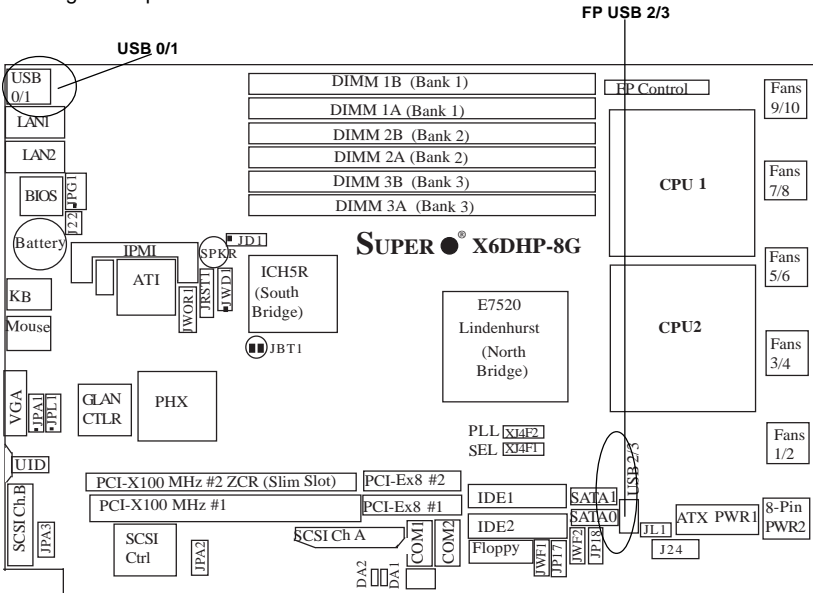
FP USB 2/3

USB 0/1

USB 0/1

LAN1

LAN2

BIOS

JPG1

J22

Battery

IPMI

ATI

SPKR

JD1

JWOR1

JRST1

JWD1

KB

Mouse

DIMM 1B (Bank 1)

DIMM 1A (Bank 1)

DIMM 2B (Bank 2)

DIMM 2A (Bank 2)

DIMM 3B (Bank 3)

DIMM 3A (Bank 3)

FP Control

Fans 9/10

CPU 1

Fans 7/8

SUPER ® X6DHP-8G

ICH5R (South Bridge)

JBT1

E7520 Lindenhurst (North Bridge)

Fans 5/6

CPU2

Fans 3/4

VGA

JPA1

JPL1

GLAN CTLR

PHX

PLL X14F2

SEL X14F1

USB 2/3

Fans 1/2

UID

PCI-X100 MHz #2 ZCR (Slim Slot)

PCI-Ex8 #2

PCI-X100 MHz #1

PCI-Ex8 #1

IDE1

SATA1

SATA0

IDE2

ATX PWR1

8-Pin PWR2

JL1

J24

SCSI Ch.B

JPA3

SCSI Ctrl

JPA2

SCSI Ch A

COM1

COM2

Floppy

JWF1

JP17

JWF2

JP18

DA2

DA1